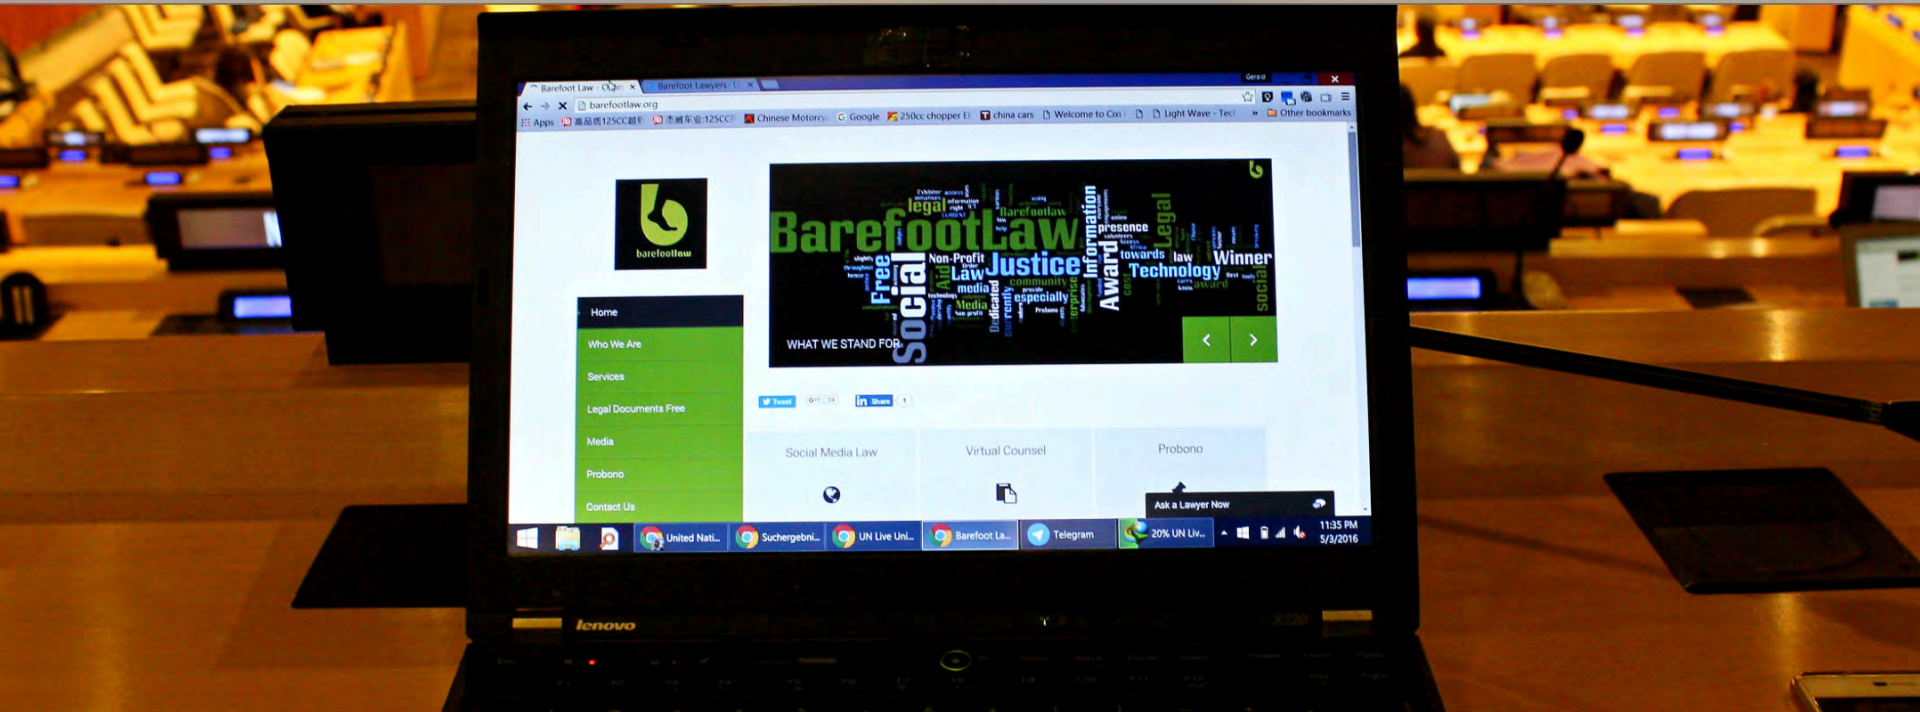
Barefoot Law - O... × Barefoot Lawyers - ... ×

Gerald

barefootlaw.org

Apps 125CC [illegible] 125CC Chinese Motorcy Google 250cc chopper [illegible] china cars Welcome to Cixi Light Wave - Tec Other bookmarks

barefootlaw

Home
Who We Are
Services
Legal Documents Free
Media
Probono
Contact Us

BarefootLaw legal Justice Non-Profit Law Aid Free Social media community especially Information Award presence towards law Legal Winner Technology award social Dedicated

WHAT WE STAND FOR

Tweet Share 1

Social Media Law
Virtual Counsel
Probono

Ask a Lawyer Now

United Nati... Suchergebni... UN Live Uni... Barefoot La... Telegram 20% UN Liv...

11:35 PM
5/3/2016

lenovo